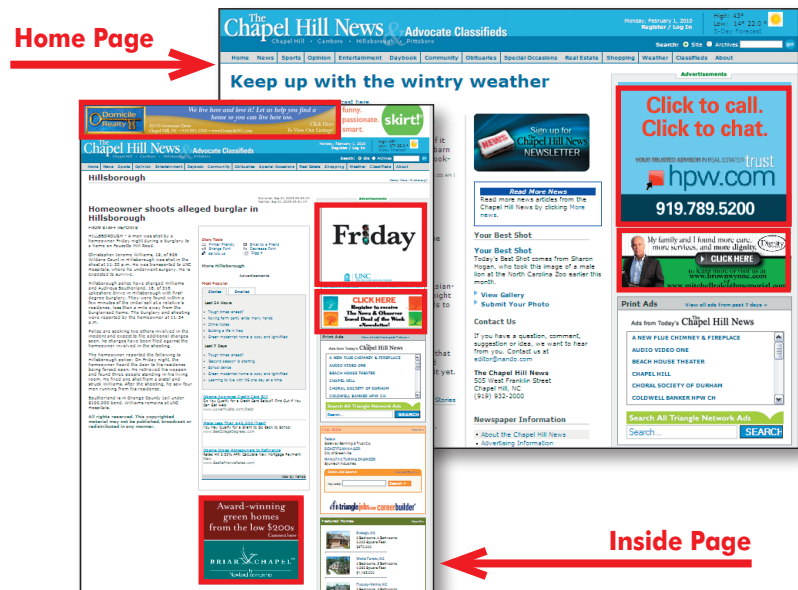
Home Page

The Chapel Hill News & Advocate Classifieds
Chapel Hill • Carrboro • Hillsborough • Pittsboro

Monday, February 1, 2010
Register / Log In

High: 43°
Low: 14° 22.0°
5-Day Forecast

Search: Site Archives

Home News Sports Opinion Entertainment Daybook Community Obituaries Special Occasions Real Estate Shopping Weather Classifieds About

Keep up with the wintry weather

Sign up for Chapel Hill News NEWSLETTER

Read More News
Read more news articles from the Chapel Hill News by clicking More news.

Your Best Shot

Your Best Shot
Today's Best Shot comes from Sharon Hogan, who took this image of a male lion at the North Carolina Zoo earlier this month.

View Gallery
Submit Your Photo

Contact Us
If you have a question, comment, suggestion or idea, we want to hear from you. Contact us at editor@nando.com

The Chapel Hill News
505 West Franklin Street
Chapel Hill, NC
(919) 932-2000

Newspaper Information
About the Chapel Hill News
Advertising Information

Advertisement

Click to call.
Click to chat.

trust
hpw.com
919.789.5200

My family and I found more care, more services, and more dignity.
CLICK HERE

Print Ads
View all ads from past 7 days

Ads from Today's Chapel Hill News
A NEW FLUE CHIMNEY & FIREPLACE
AUDIO VIDEO ONE
BEACH HOUSE THEATER
CHAPEL HILL
CHORAL SOCIETY OF DURHAM
COLDWELL BANKER HPW CH

Search All Triangle Network Ads
Search...
SEARCH

Domicile Realty
We live here and love it! Let us help you find a home so you can live here too.

funny. passionate. smart.
skirt!

The Chapel Hill News & Advocate Classifieds

Hillsborough

Homeowner shoots alleged burglar in Hillsborough

All rights reserved. This copyrighted material may not be published, broadcast or redistributed in any manner.

Friday

CLICK HERE

Print Ads

Search All Triangle Network Ads

Award-winning green homes from the low $200s

BRIAR CHAPEL

triangle jobs.com careerbuilder

Inside Page